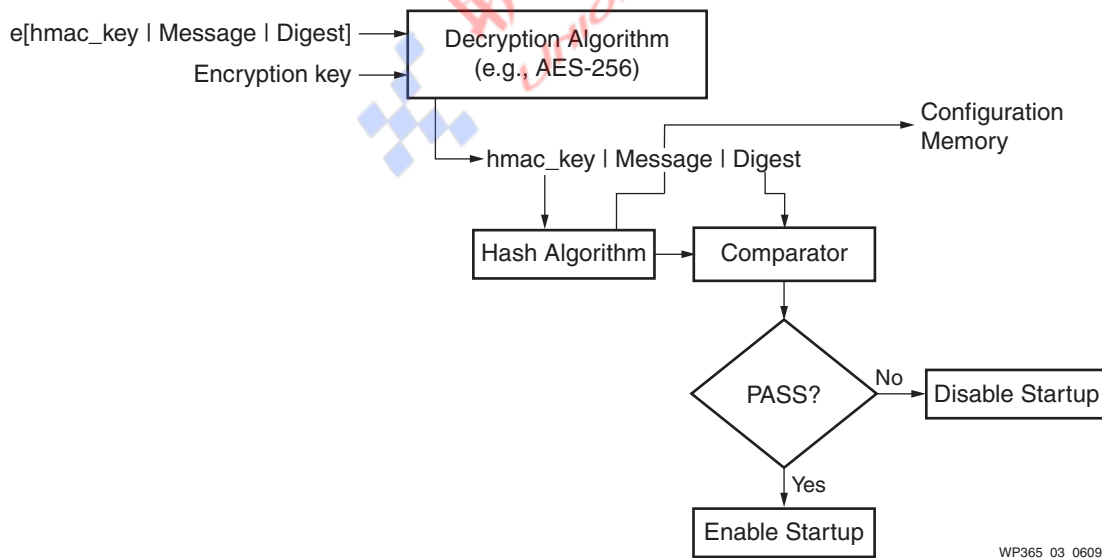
e[hmac_key | Message | Digest]

Encryption key

Decryption Algorithm (e.g., AES-256)

hmac_key | Message | Digest

Configuration Memory

Hash Algorithm

Comparator

PASS?

No

Disable Startup

Yes

Enable Startup

WP365_03_0609